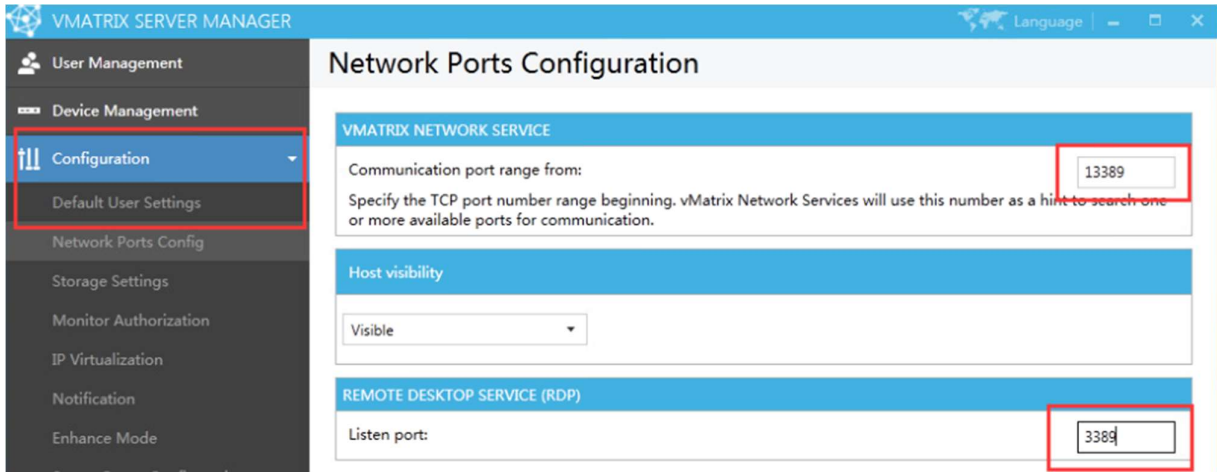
VMATRIX SERVER MANAGER

Language

User Management

Device Management

Configuration

Default User Settings

Network Ports Config

Storage Settings

Monitor Authorization

IP Virtualization

Notification

Enhance Mode

Network Ports Configuration

VMATRIX NETWORK SERVICE

Communication port range from:

13389

Specify the TCP port number range beginning. vMatrix Network Services will use this number as a hint to search one or more available ports for communication.

Host visibility

Visible

REMOTE DESKTOP SERVICE (RDP)

Listen port:

3389